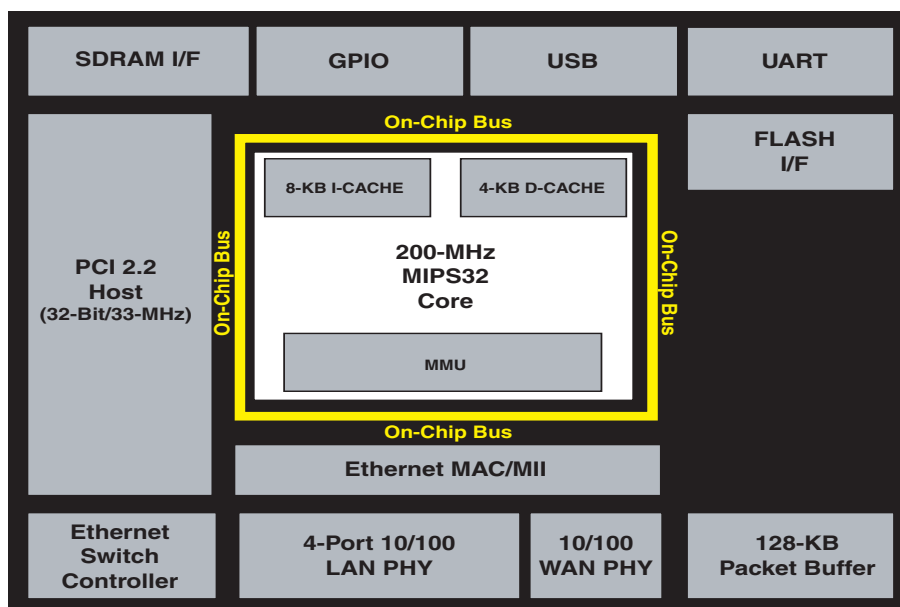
SDRAM I/F

GPIO

USB

UART

On-Chip Bus

PCI 2.2
Host
(32-Bit/33-MHz)

On-Chip Bus

8-KB I-CACHE

4-KB D-CACHE

200-MHz
MIPS32
Core

MMU

On-Chip Bus

FLASH
I/F

On-Chip Bus

Ethernet MAC/MII

Ethernet
Switch
Controller

4-Port 10/100
LAN PHY

10/100
WAN PHY

128-KB
Packet Buffer